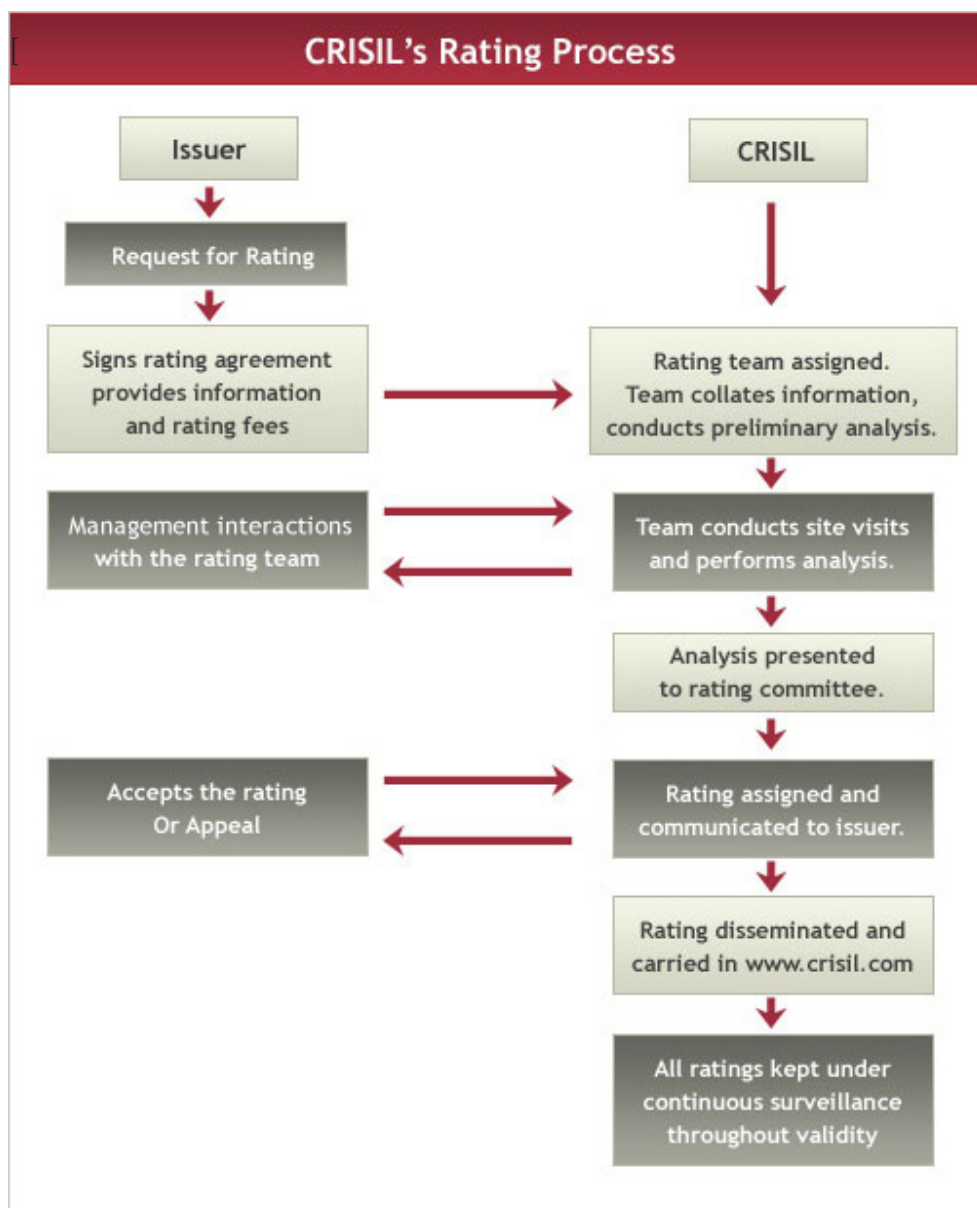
CRISIL's Rating Process

Issuer

Request for Rating

Signs rating agreement provides information and rating fees

Management interactions with the rating team

Accepts the rating Or Appeal

CRISIL

Rating team assigned. Team collates information, conducts preliminary analysis.

Team conducts site visits and performs analysis.

Analysis presented to rating committee.

Rating assigned and communicated to issuer.

Rating disseminated and carried in www.crisil.com

All ratings kept under continuous surveillance throughout validity